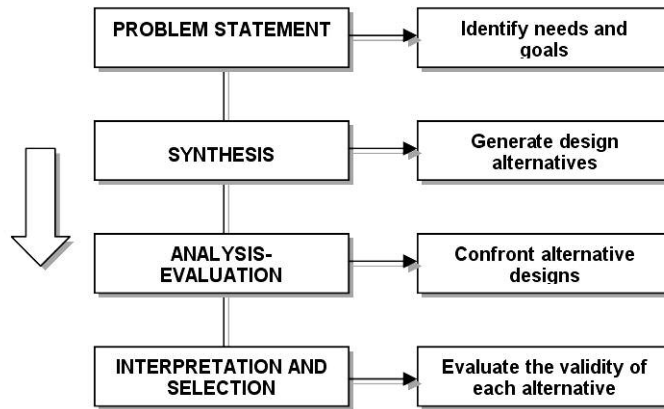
PROBLEM STATEMENT

Identify needs and goals

SYNTHESIS

Generate design alternatives

ANALYSIS-EVALUATION

Confront alternative designs

INTERPRETATION AND SELECTION

Evaluate the validity of each alternative